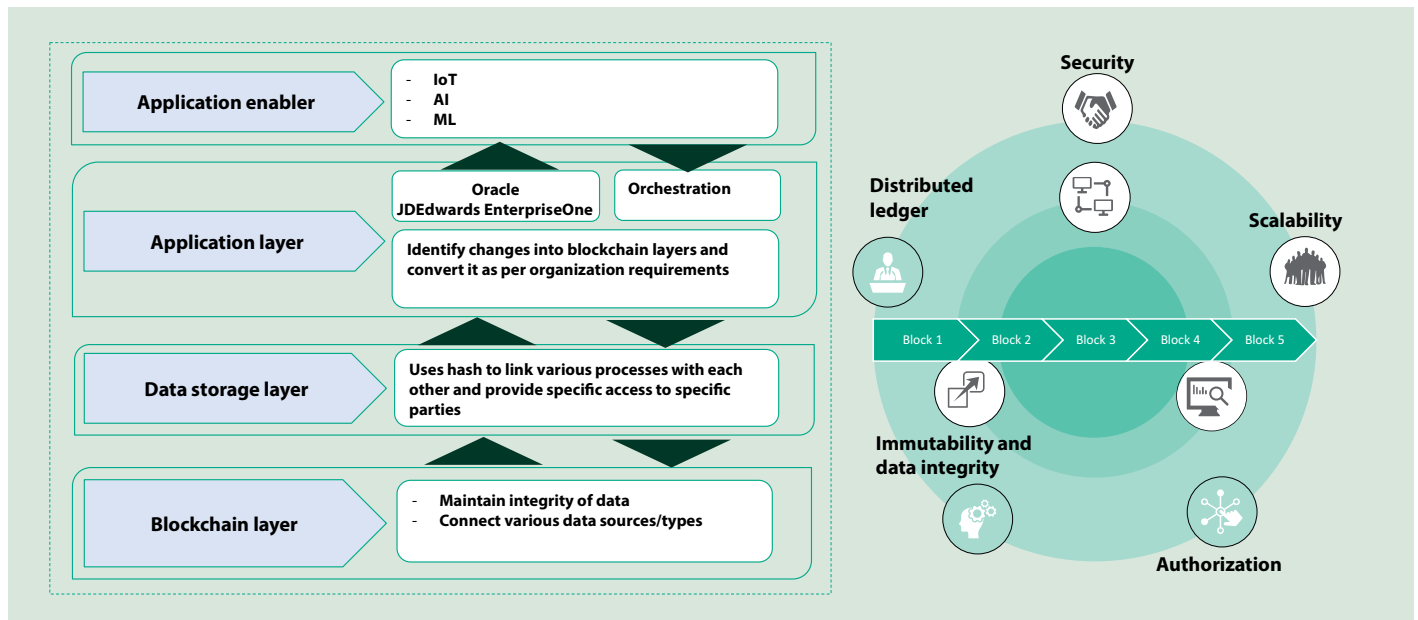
Application enabler

- IoT
- AI
- ML

Oracle JDEdwards EnterpriseOne

Orchestration

Application layer

Identify changes into blockchain layers and convert it as per organization requirements

Data storage layer

Uses hash to link various processes with each other and provide specific access to specific parties

Blockchain layer

- Maintain integrity of data
- Connect various data sources/types

Security

Distributed ledger

Scalability

Block 1 Block 2 Block 3 Block 4 Block 5

Immutability and data integrity

Authorization